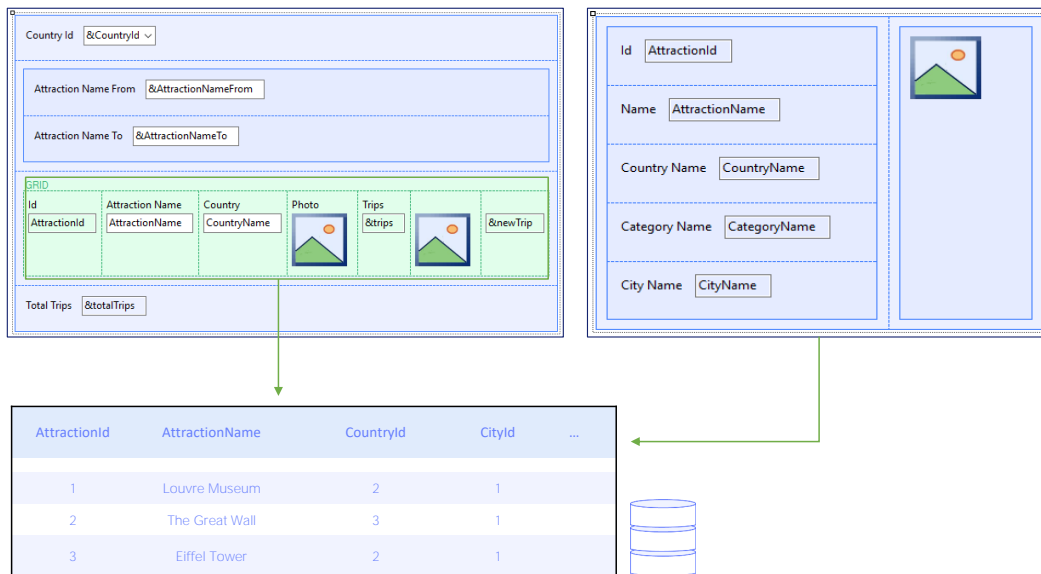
Country Id &CountryId

Attraction Name From &AttractionNameFrom

Attraction Name To &AttractionNameTo

GRID

| Id | Attraction Name | Country | Photo | Trips | | |
|---|---|---|---|---|---|---|
| AttractionId | AttractionName | CountryName | | &trips | | &newTrip |

Total Trips &totalTrips

Id AttractionId

Name AttractionName

Country Name CountryName

Category Name CategoryName

City Name CityName

| AttractionId | AttractionName | CountryId | CityId | ... |
|---|---|---|---|---|
| 1 | Louvre Museum | 2 | 1 | |
| 2 | The Great Wall | 3 | 1 | |
| 3 | Eiffel Tower | 2 | 1 | |